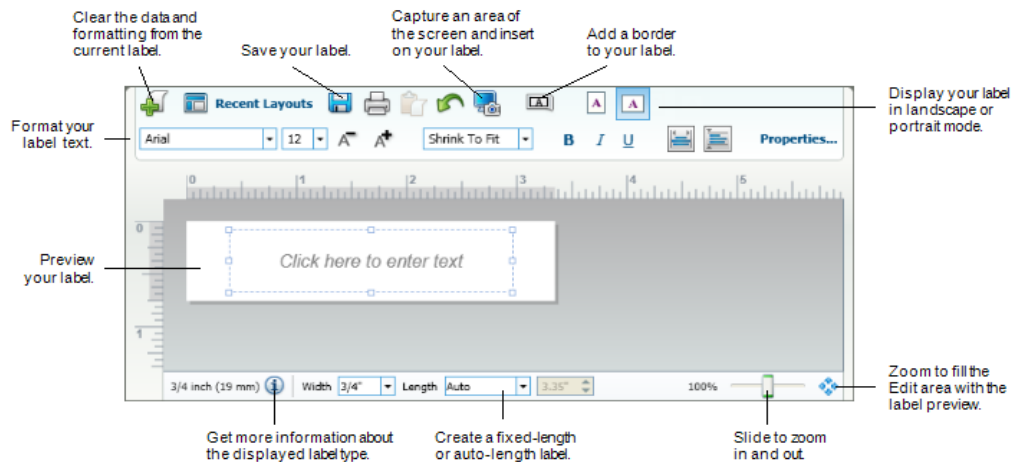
Clear the data and formatting from the current label.

Save your label.

Capture an area of the screen and insert on your label.

Add a border to your label.

Display your label in landscape or portrait mode.

Format your label text.

Preview your label.

Recent Layouts

Arial

12

Shrink To Fit

B

I

U

Properties...

A

A

0

1

2

3

4

5

0

1

Click here to enter text

3/4 inch (19 mm)

Width

3/4"

Length

Auto

3.35"

100%

Zoom to fill the Edit area with the label preview.

Get more information about the displayed label type.

Create a fixed-length or auto-length label.

Slide to zoom in and out.